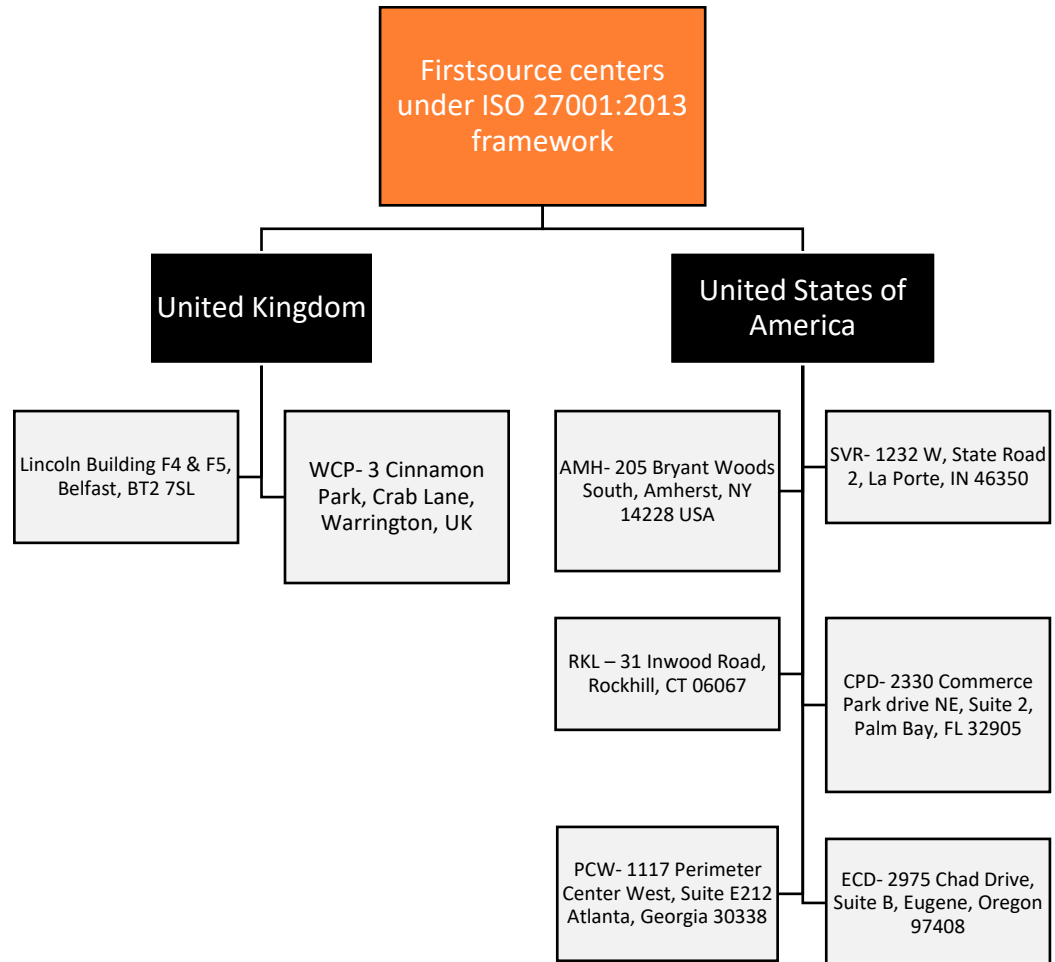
Firstsource centers under ISO 27001:2013 framework

United Kingdom

Lincoln Building F4 & F5, Belfast, BT2 7SL

WCP- 3 Cinnamon Park, Crab Lane, Warrington, UK

United States of America

AMH- 205 Bryant Woods South, Amherst, NY 14228 USA

SVR- 1232 W, State Road 2, La Porte, IN 46350

RKL – 31 Inwood Road, Rockhill, CT 06067

CPD- 2330 Commerce Park drive NE, Suite 2, Palm Bay, FL 32905

PCW- 1117 Perimeter Center West, Suite E212 Atlanta, Georgia 30338

ECD- 2975 Chad Drive, Suite B, Eugene, Oregon 97408